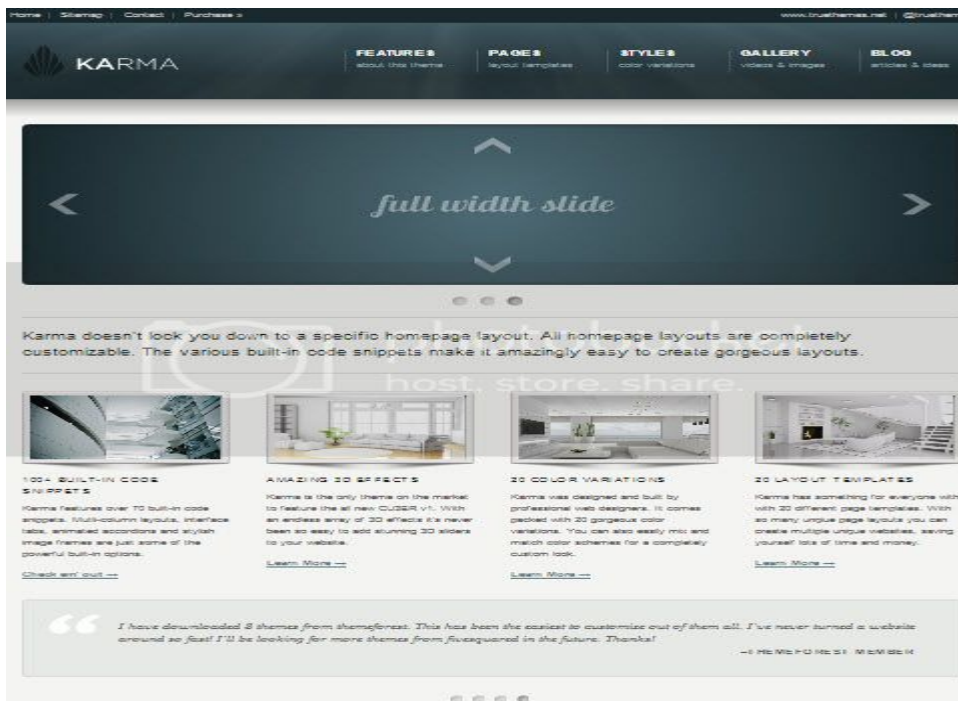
Home | Sitemap | Contact | Purchase »

www.truethemes.net | @truether

KARMA

FEATURES
about this theme

PAGES
layout templates

STYLES
color variations

GALLERY
videos & images

BLOG
articles & ideas

full width slide

Karma doesn't lock you down to a specific homepage layout. All homepage layouts are completely customizable. The various built-in code snippets make it amazingly easy to create gorgeous layouts.

host. store. share.

100+ BUILT-IN CODE SNIPPETS

Karma features over 70 built-in code snippets. Multi-column layouts, interface tabs, animated accordions and stylish image frames are just some of the powerful built-in options.

Check em' out →

AMAZING 3D EFFECTS

Karma is the only theme on the market to feature the all new CU3ER v1. With an endless array of 3D effects it's never been so easy to add stunning 3D sliders to your website.

Learn More →

20 COLOR VARIATIONS

Karma was designed and built by professional web designers. It comes packed with 20 gorgeous color variations. You can also easily mix and match color schemes for a completely custom look.

Learn More →

20 LAYOUT TEMPLATES

Karma has something for everyone with with 20 different page templates. With so many unique page layouts you can create multiple unique websites, saving yourself lots of time and money.

Learn More →

I have downloaded 8 themes from themeforest. This has been the easiest to customize out of them all. I've never turned a website around so fast! I'll be looking for more themes from fivesquared in the future. Thanks!

– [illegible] MEMBER